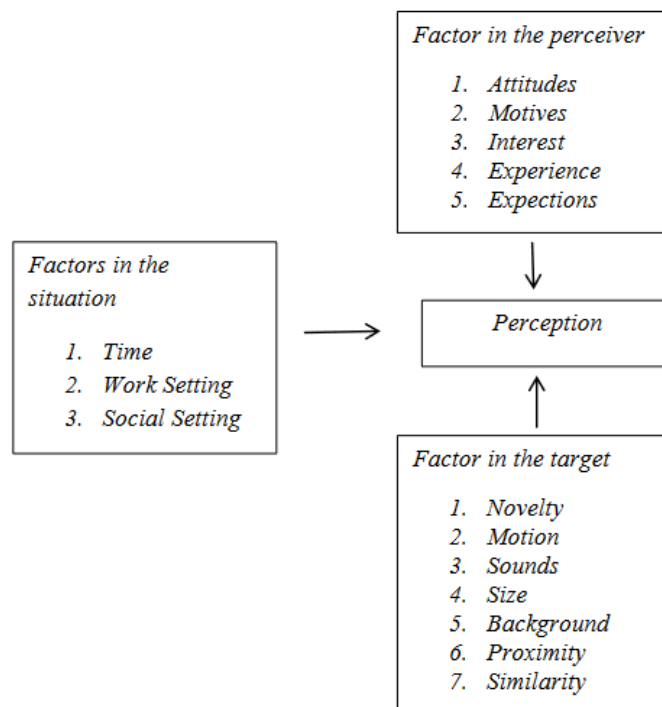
Factor in the perceiver

1. Attitudes
2. Motives
3. Interest
4. Experience
5. Expections

Factors in the situation

1. Time
2. Work Setting
3. Social Setting

Perception

Factor in the target

1. Novelty
2. Motion
3. Sounds
4. Size
5. Background
6. Proximity
7. Similarity